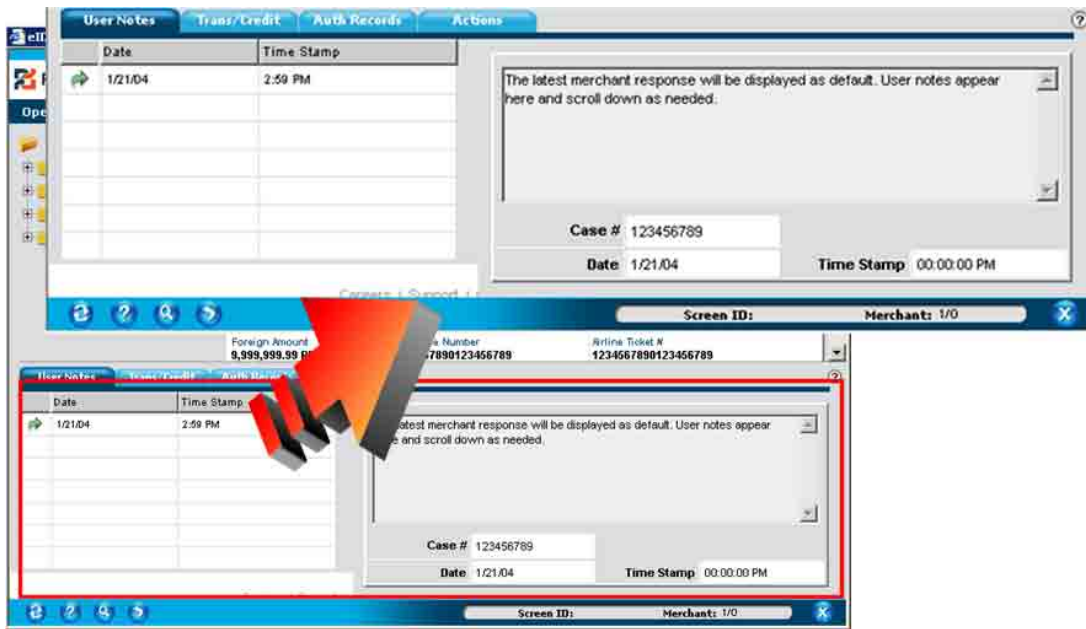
User Notes | Trans/Credit | Auth Records | Actions

| Date | Time Stamp |
|---|---|
| 1/21/04 | 2:59 PM |

The latest merchant response will be displayed as default. User notes appear here and scroll down as needed.

Case # 123456789

Date 1/21/04

Time Stamp 00:00:00 PM

Careers | Support |

Screen ID:

Merchant: 1/0

Foreign Amount
9,999,999.99

Number
7890123456789

Airline Ticket #
1234567890123456789

User Notes | Trans/Credit | Auth Reco

| Date | Time Stamp |
|---|---|
| 1/21/04 | 2:59 PM |

atest merchant response will be displayed as default. User notes appear and scroll down as needed.

Case # 123456789

Date 1/21/04

Time Stamp 00:00:00 PM

Screen ID:

Merchant: 1/0